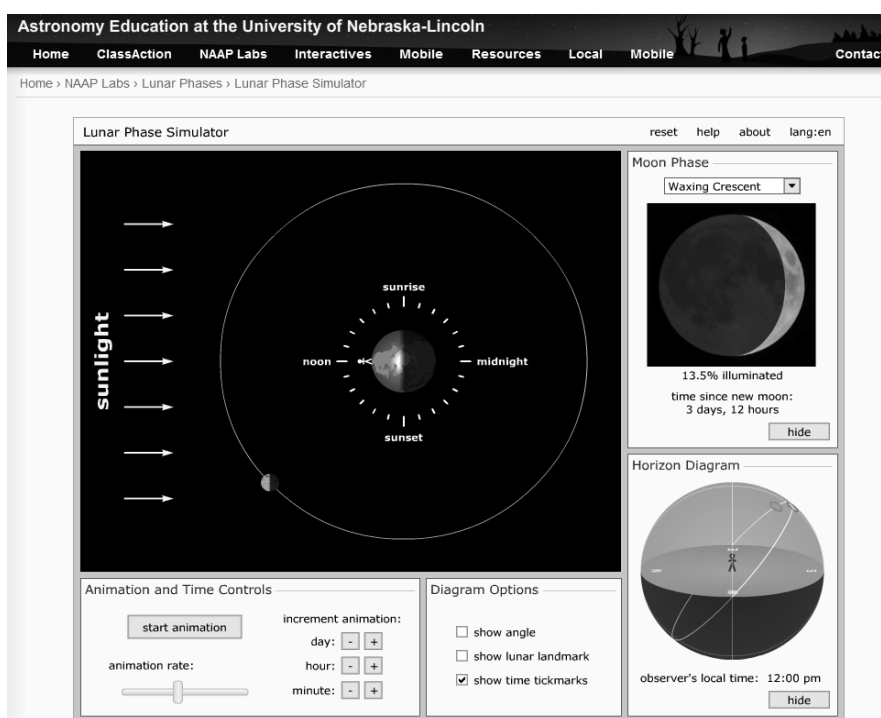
Astronomy Education at the University of Nebraska-Lincoln

Home ClassAction NAAP Labs Interactives Mobile Resources Local Mobile Contac

Home › NAAP Labs › Lunar Phases › Lunar Phase Simulator

Lunar Phase Simulator

reset help about lang:en

sunlight

sunrise

noon

midnight

sunset

Moon Phase

Waxing Crescent

13.5% illuminated

time since new moon:
3 days, 12 hours

hide

Horizon Diagram

observer's local time: 12:00 pm

hide

Animation and Time Controls

start animation

increment animation:

day: - +

hour: - +

minute: - +

animation rate:

Diagram Options

show angle

show lunar landmark

show time tickmarks